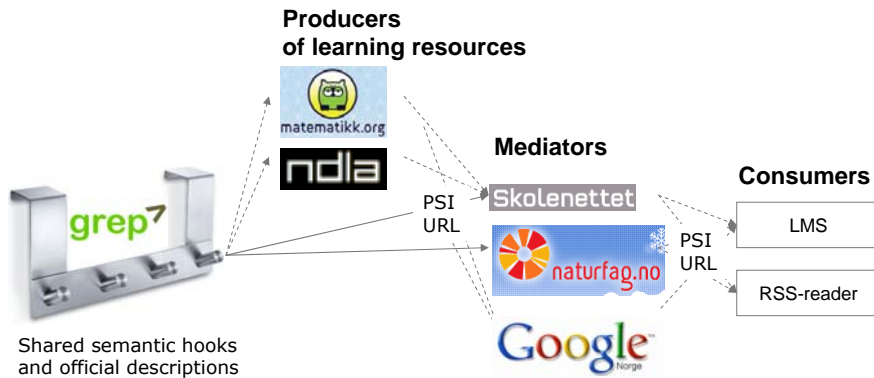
Producers of learning resources

matematikk.org

ndla

grep

Mediators

Skolenettet

PSI
URL

naturfag.no

Google
Norge

Consumers

PSI
URL

LMS

RSS-reader

Shared semantic hooks and official descriptions